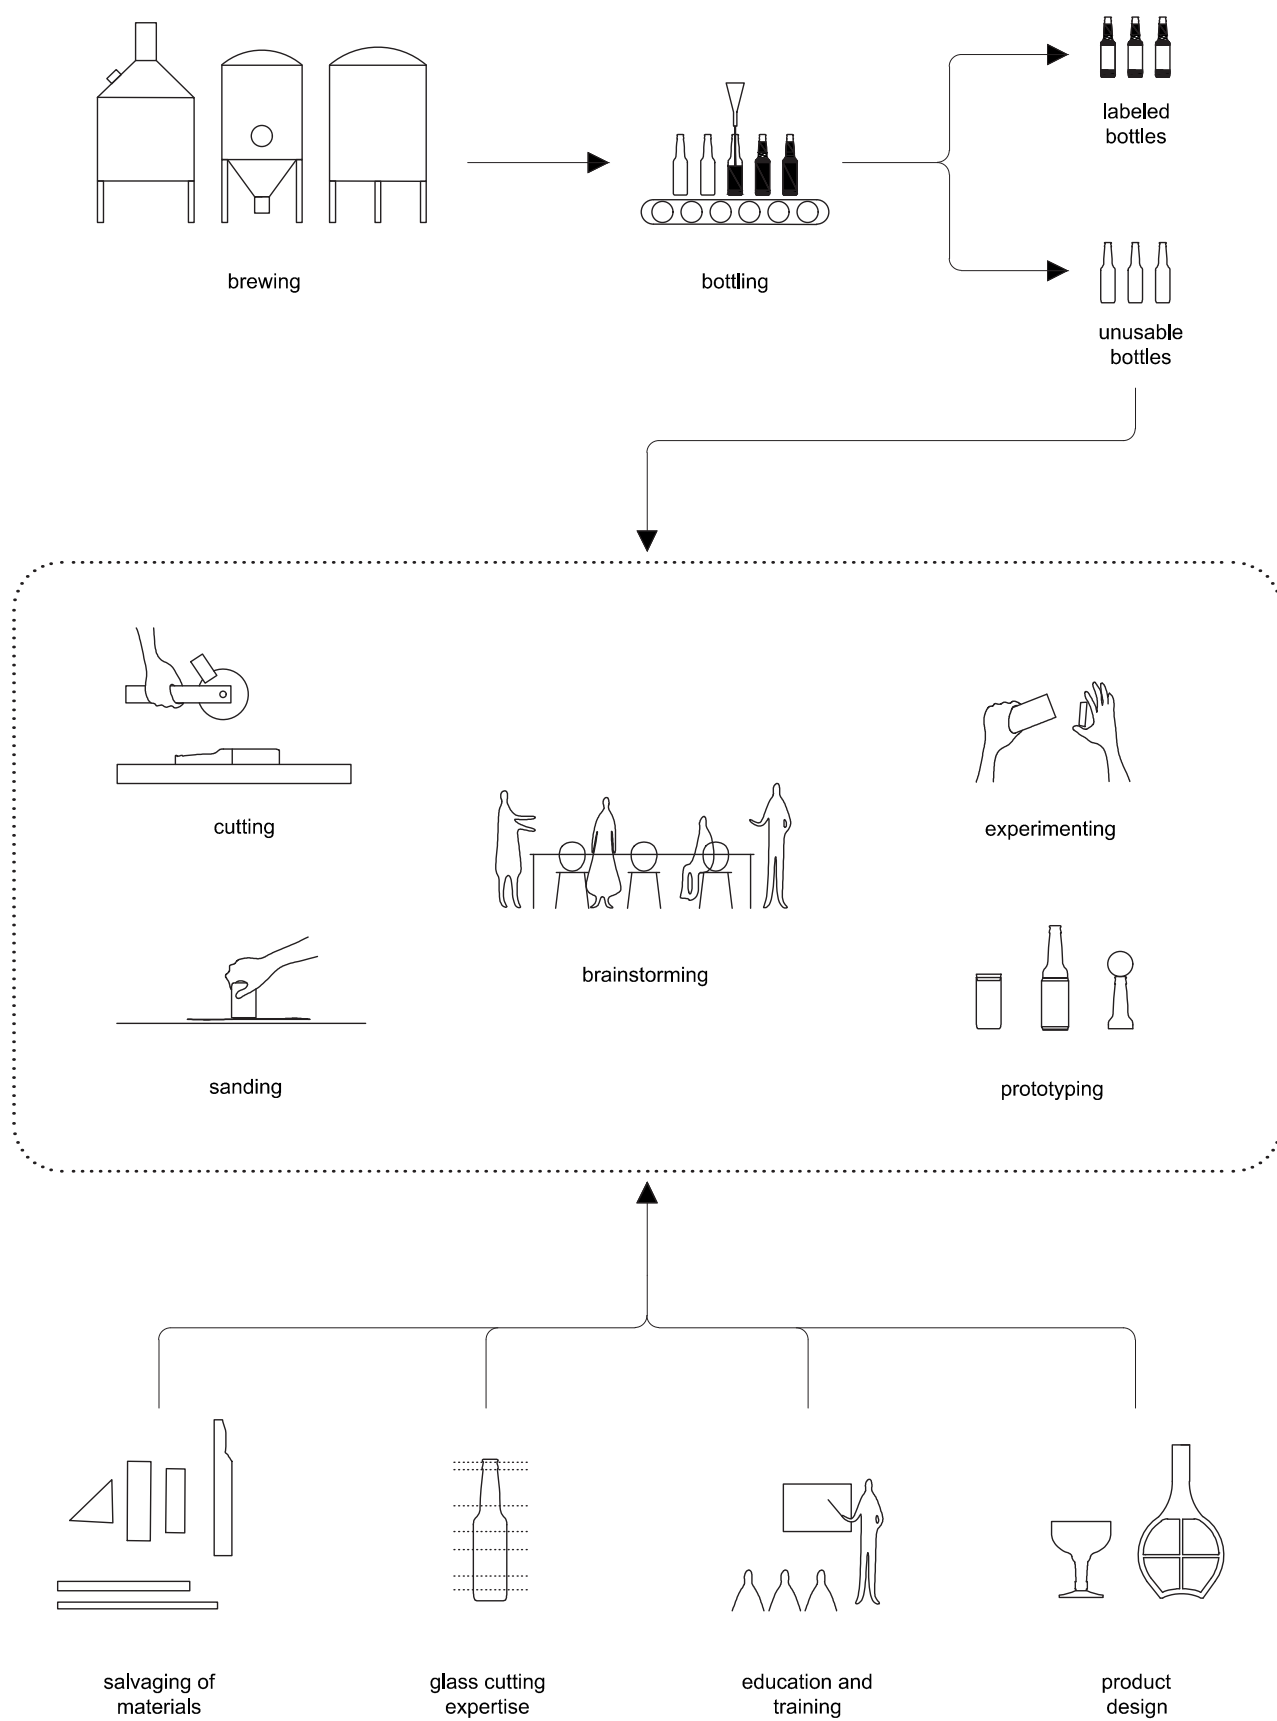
brewing

bottling

labeled bottles

unusable bottles

cutting

brainstorming

experimenting

sanding

prototyping

salvaging of materials

glass cutting expertise

education and training

product design